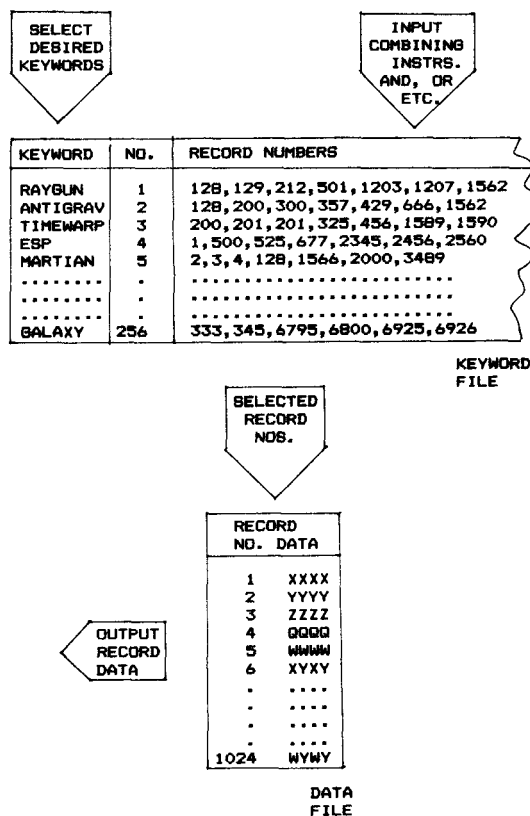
SELECT DESIRED KEYWORDS

INPUT COMBINING INSTRS. AND, OR ETC.

| KEYWORD | NO. | RECORD NUMBERS |
|---|---|---|
| RAYGUN | 1 | 128,129,212,501,1203,1207,1562 |
| ANTIGRAV | 2 | 128,200,300,357,429,666,1562 |
| TIMEWARP | 3 | 200,201,201,325,456,1589,1590 |
| ESP | 4 | 1,500,525,677,2345,2456,2560 |
| MARTIAN | 5 | 2,3,4,128,1566,2000,3489 |
| ........ | . | ............................ |
| ........ | . | ............................ |
| ........ | . | ............................ |
| GALAXY | 256 | 333,345,6795,6800,6925,6926 |

KEYWORD FILE

SELECTED RECORD NOS.

| RECORD NO. | DATA |
|---|---|
| 1 | XXXX |
| 2 | YYYY |
| 3 | ZZZZ |
| 4 | QQQQ |
| 5 | WWWW |
| 6 | XYXY |
| . | .... |
| . | .... |
| . | .... |
| . | .... |
| 1024 | WYWY |

OUTPUT RECORD DATA

DATA FILE